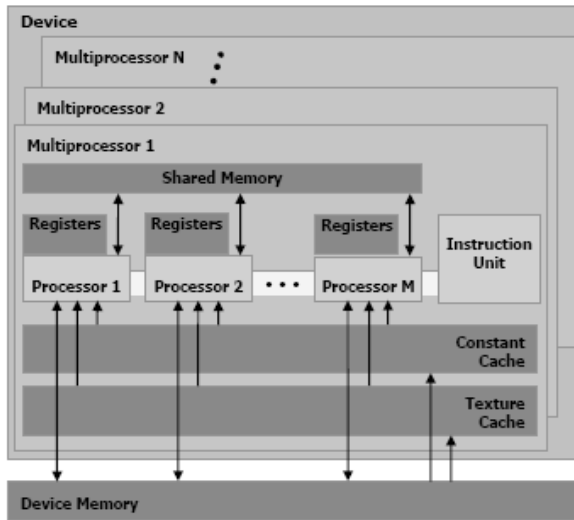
Device

Multiprocessor N

Multiprocessor 2

Multiprocessor 1

Shared Memory

Registers

Registers

Registers

Instruction Unit

Processor 1

Processor 2

• • •

Processor M

Constant Cache

Texture Cache

Device Memory